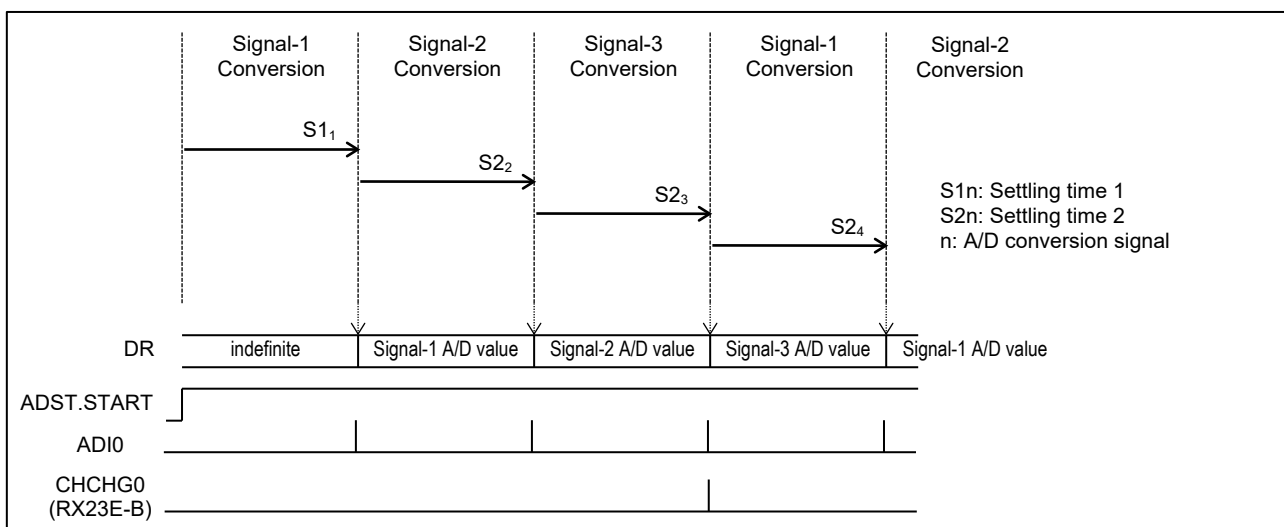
Signal-1 Conversion

Signal-2 Conversion

Signal-3 Conversion

Signal-1 Conversion

Signal-2 Conversion

$S1_1$

$S2_2$

$S2_3$

$S2_4$

S1n: Settling time 1
S2n: Settling time 2
n: A/D conversion signal

DR

indefinite

Signal-1 A/D value

Signal-2 A/D value

Signal-3 A/D value

Signal-1 A/D value

ADST.START

ADI0

CHCHG0
(RX23E-B)